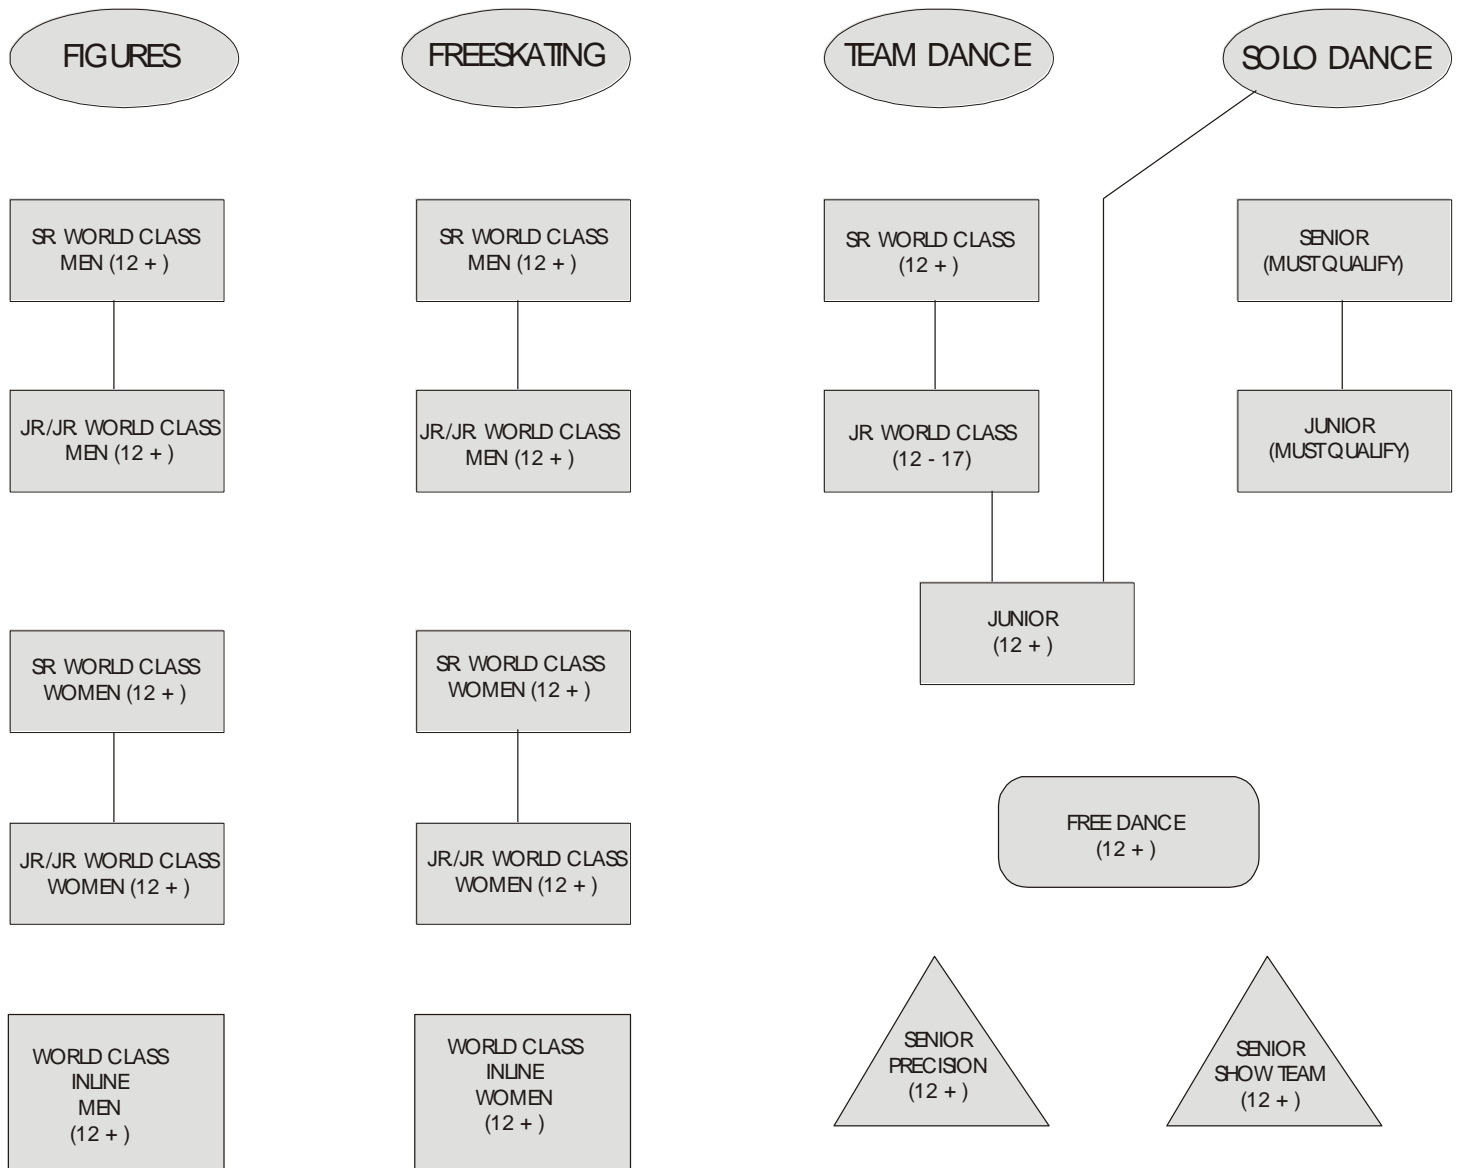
FIGURES

SR WORLD CLASS MEN (12 + )

JR/JR WORLD CLASS MEN (12 + )

SR WORLD CLASS WOMEN (12 + )

JR/JR WORLD CLASS WOMEN (12 + )

WORLD CLASS INLINE MEN (12 + )

FREESKATING

SR WORLD CLASS MEN (12 + )

JR/JR WORLD CLASS MEN (12 + )

SR WORLD CLASS WOMEN (12 + )

JR/JR WORLD CLASS WOMEN (12 + )

WORLD CLASS INLINE WOMEN (12 + )

TEAM DANCE

SR WORLD CLASS (12 + )

JR WORLD CLASS (12 - 17)

JUNIOR (12 + )

SOLO DANCE

SENIOR (MUST QUALIFY)

JUNIOR (MUST QUALIFY)

FREE DANCE (12 + )

SENIOR PRECISION (12 + )

SENIOR SHOW TEAM (12 + )